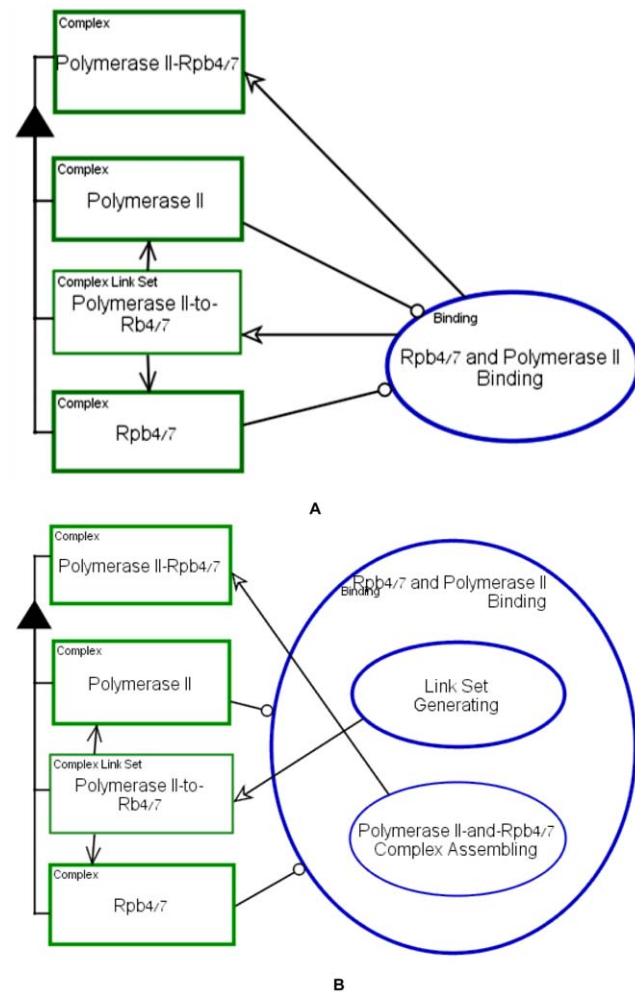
Complex
Polymerase II-Rpb4/7

Complex
Polymerase II

Complex Link Set
Polymerase II-to-Rb4/7

Complex
Rpb4/7

Binding
Rpb4/7 and Polymerase II Binding

A

Complex
Polymerase II-Rpb4/7

Complex
Polymerase II

Complex Link Set
Polymerase II-to-Rb4/7

Complex
Rpb4/7

Binding
Rpb4/7 and Polymerase II Binding

Link Set Generating

Polymerase II-and-Rpb4/7 Complex Assembling

B